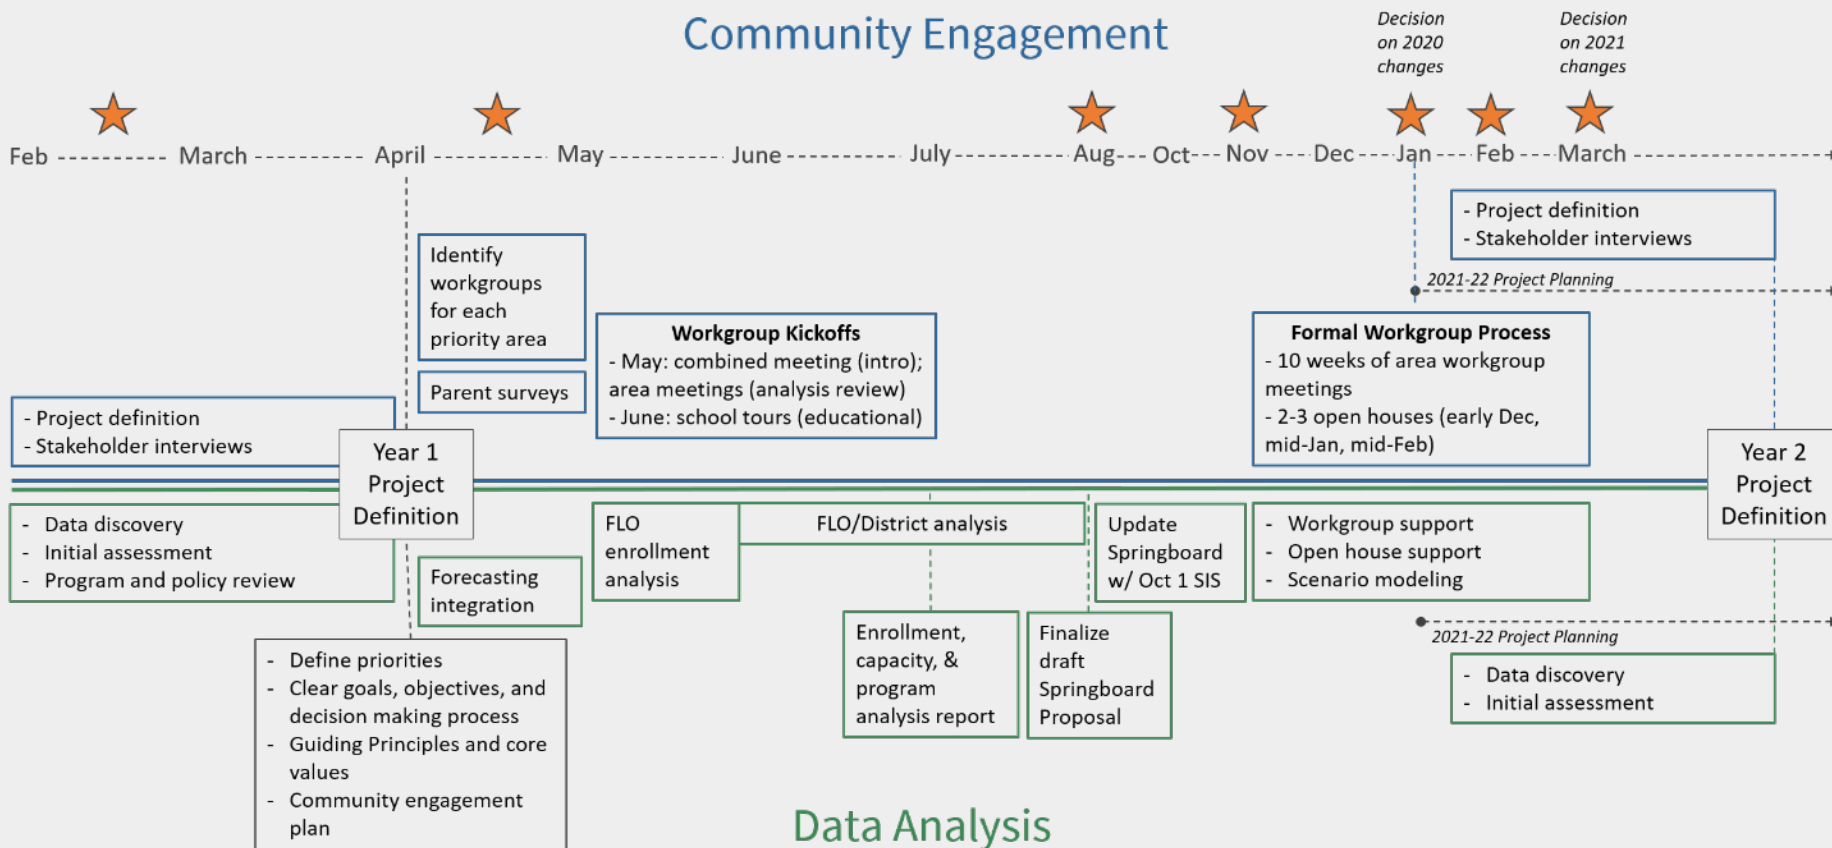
Community Engagement

Decision on 2020 changes

Decision on 2021 changes

Feb ---------- March ---------- April ---------- May ---------- June ---------- July ---------- Aug--- Oct--- Nov --- Dec --- Jan --- Feb --- March

- Project definition
- Stakeholder interviews

2021-22 Project Planning

Identify workgroups for each priority area

Parent surveys

Workgroup Kickoffs
- May: combined meeting (intro); area meetings (analysis review)
- June: school tours (educational)

Formal Workgroup Process
- 10 weeks of area workgroup meetings
- 2-3 open houses (early Dec, mid-Jan, mid-Feb)

- Project definition
- Stakeholder interviews

Year 1 Project Definition

Year 2 Project Definition

- Data discovery
- Initial assessment
- Program and policy review

FLO enrollment analysis

FLO/District analysis

Update Springboard w/ Oct 1 SIS

- Workgroup support
- Open house support
- Scenario modeling

Forecasting integration

2021-22 Project Planning

Enrollment, capacity, & program analysis report

Finalize draft Springboard Proposal

- Data discovery
- Initial assessment

- Define priorities
- Clear goals, objectives, and decision making process
- Guiding Principles and core values
- Community engagement plan

Data Analysis